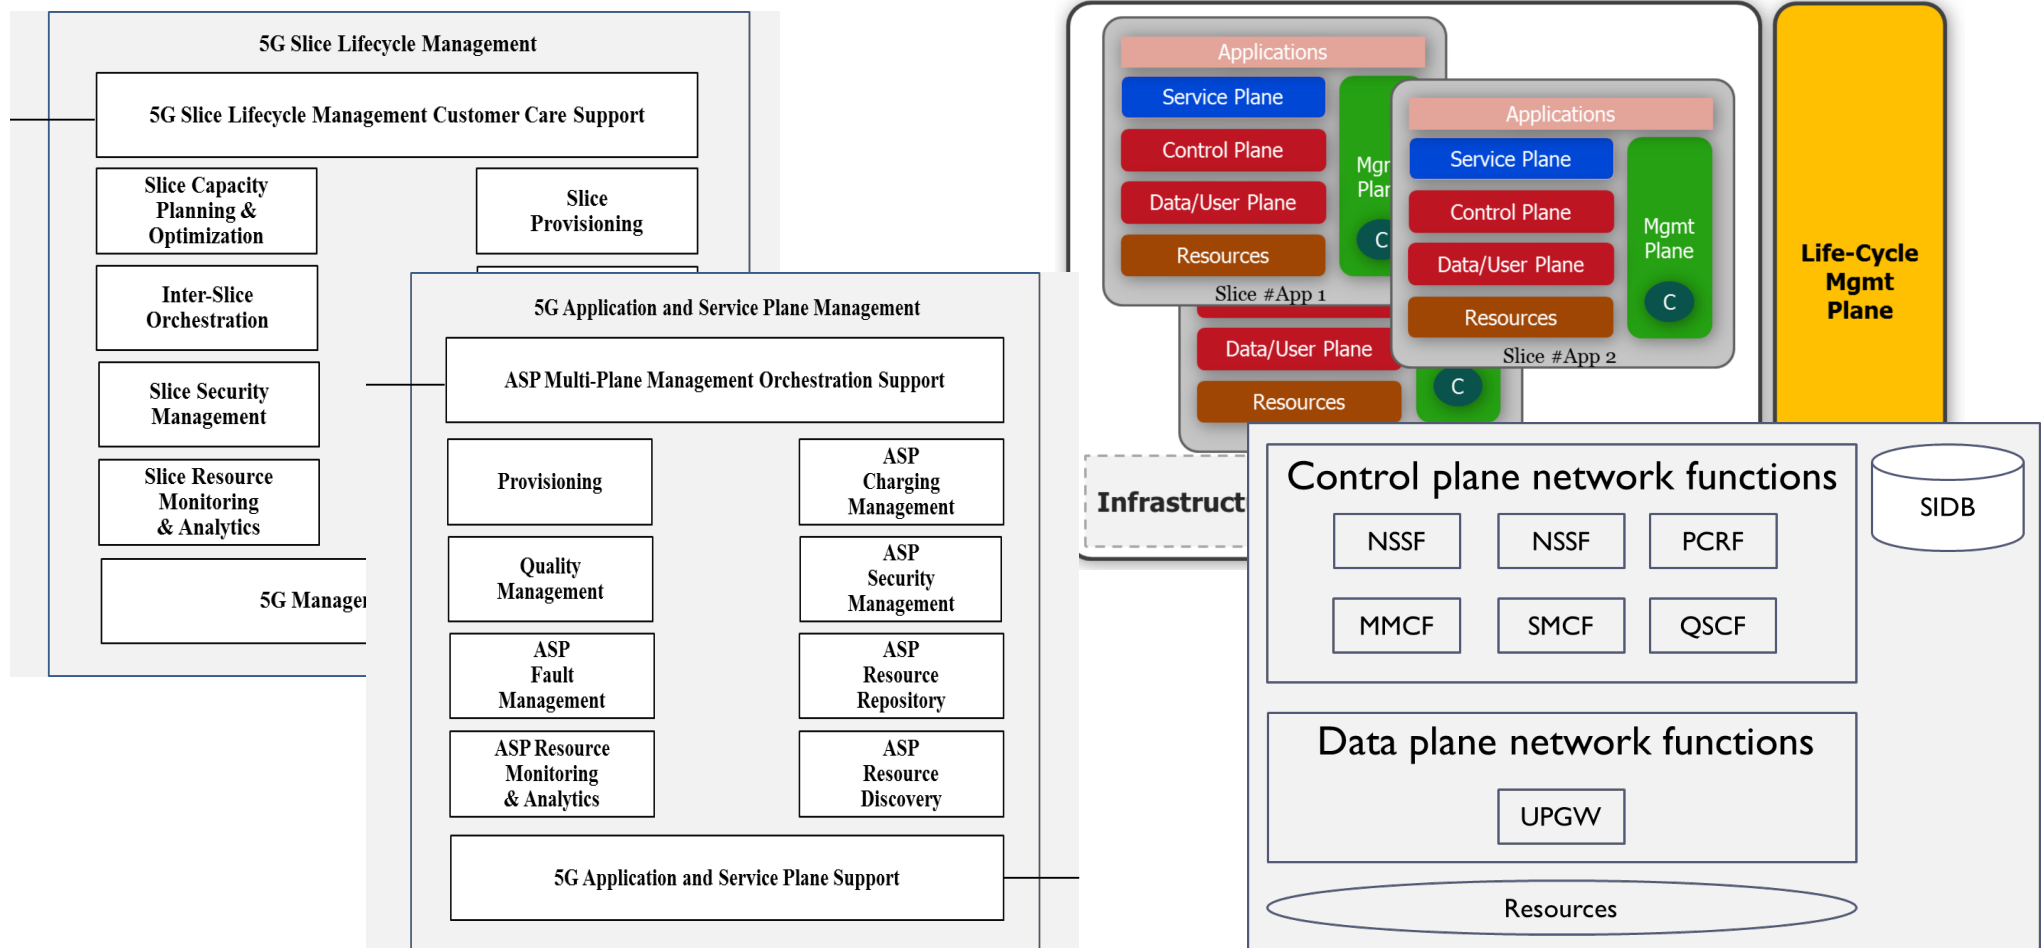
5G Slice Lifecycle Management

5G Slice Lifecycle Management Customer Care Support

Slice Capacity Planning & Optimization

Slice Provisioning

Inter-Slice Orchestration

Slice Security Management

Slice Resource Monitoring & Analytics

5G Manage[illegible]

5G Application and Service Plane Management

ASP Multi-Plane Management Orchestration Support

Provisioning

ASP Charging Management

Quality Management

ASP Security Management

ASP Fault Management

ASP Resource Repository

ASP Resource Monitoring & Analytics

ASP Resource Discovery

5G Application and Service Plane Support

Applications
Service Plane
Control Plane
Data/User Plane
Resources
Mgr Plar
C
Slice #App 1

Data/User Plane
Resources
C

Applications
Service Plane
Control Plane
Data/User Plane
Resources
Mgmt Plane
C
Slice #App 2

Life-Cycle Mgmt Plane

Infrastruct

Control plane network functions

NSSF
NSSF
PCRF
MMCF
SMCF
QSCF

SIDB

Data plane network functions

UPGW

Resources